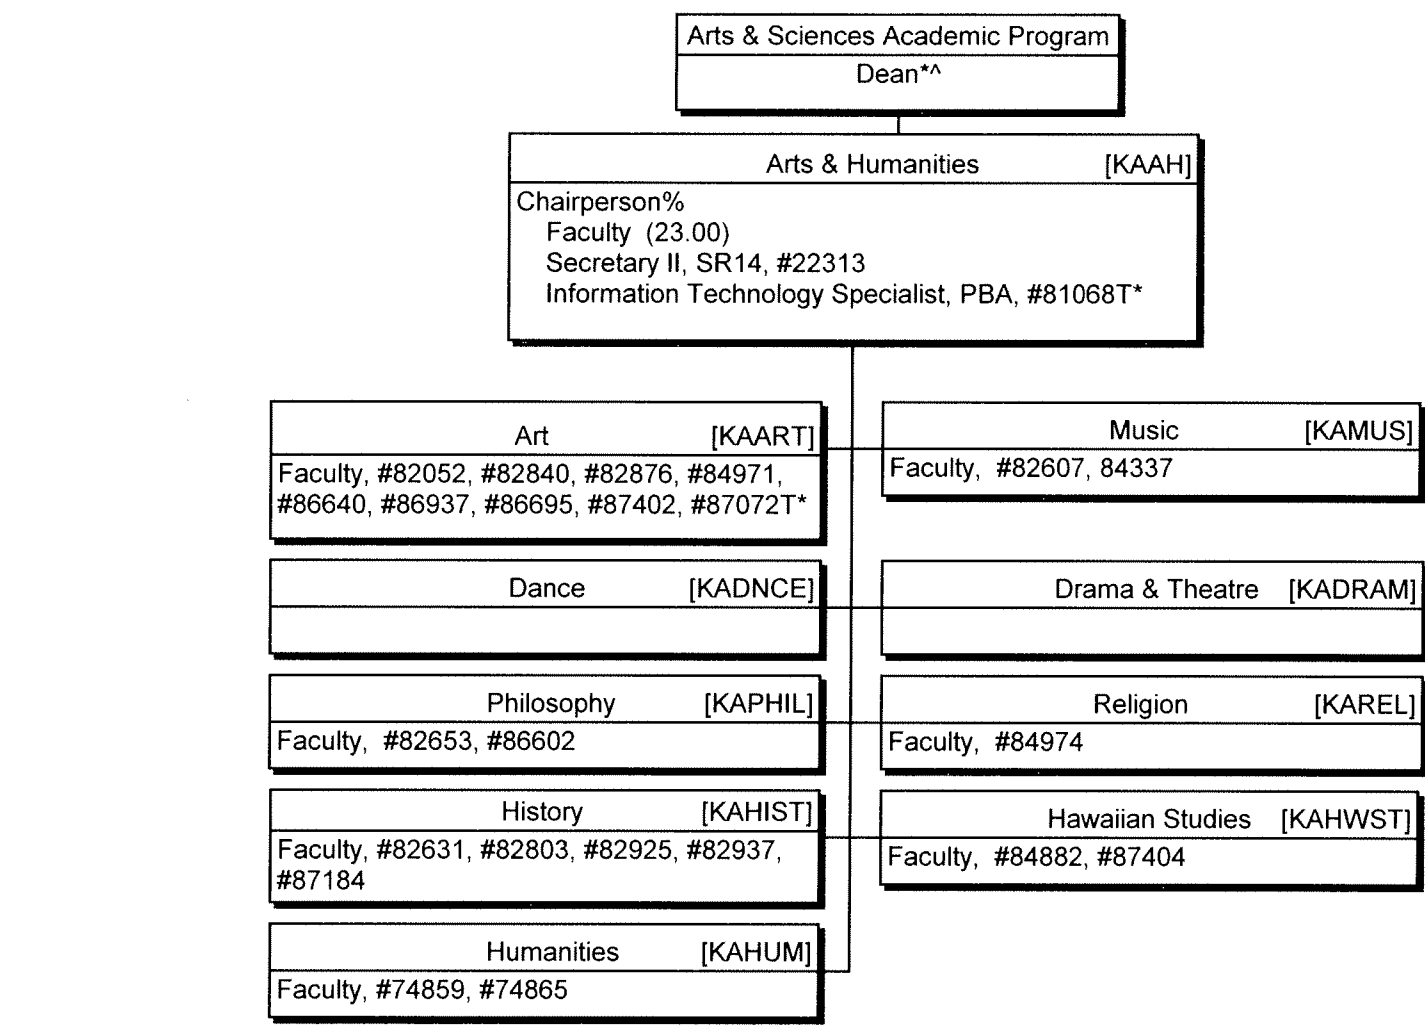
Arts & Sciences Academic Program
Dean*^

Arts & Humanities [KAAH]
Chairperson%
Faculty (23.00)
Secretary II, SR14, #22313
Information Technology Specialist, PBA, #81068T*

Art [KAART]
Faculty, #82052, #82840, #82876, #84971, #86640, #86937, #86695, #87402, #87072T*

Music [KAMUS]
Faculty, #82607, 84337

Dance [KADNCE]

Drama & Theatre [KADRAM]

Philosophy [KAPHIL]
Faculty, #82653, #86602

Religion [KAREL]
Faculty, #84974

History [KAHIST]
Faculty, #82631, #82803, #82925, #82937, #87184

Hawaiian Studies [KAHWST]
Faculty, #84882, #87404

Humanities [KAHUM]
Faculty, #74859, #74865